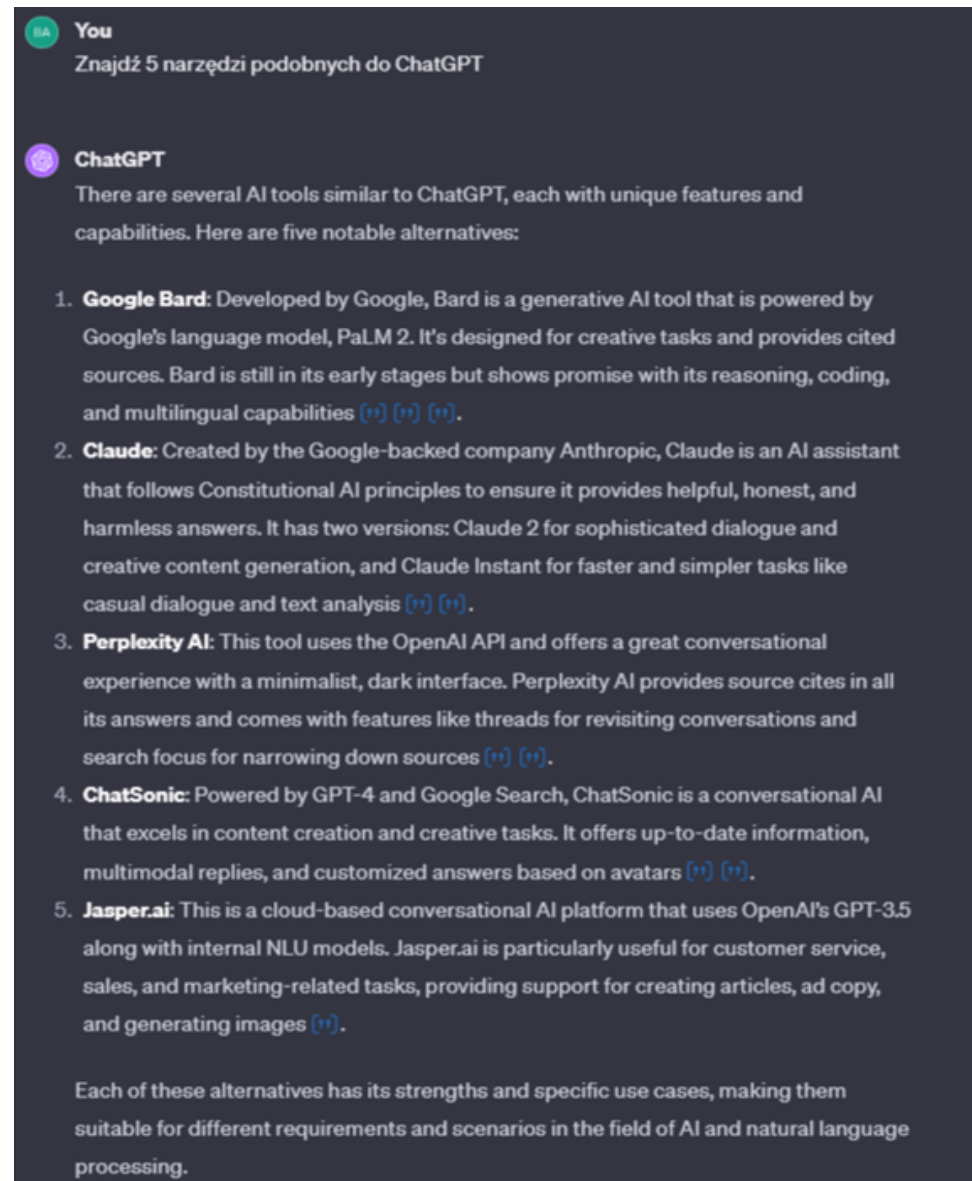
BA You
Znajdź 5 narzędzi podobnych do ChatGPT

ChatGPT
There are several AI tools similar to ChatGPT, each with unique features and capabilities. Here are five notable alternatives:

1. **Google Bard**: Developed by Google, Bard is a generative AI tool that is powered by Google's language model, PaLM 2. It's designed for creative tasks and provides cited sources. Bard is still in its early stages but shows promise with its reasoning, coding, and multilingual capabilities [”] [”] [”].
2. **Claude**: Created by the Google-backed company Anthropic, Claude is an AI assistant that follows Constitutional AI principles to ensure it provides helpful, honest, and harmless answers. It has two versions: Claude 2 for sophisticated dialogue and creative content generation, and Claude Instant for faster and simpler tasks like casual dialogue and text analysis [”] [”].
3. **Perplexity AI**: This tool uses the OpenAI API and offers a great conversational experience with a minimalist, dark interface. Perplexity AI provides source cites in all its answers and comes with features like threads for revisiting conversations and search focus for narrowing down sources [”] [”].
4. **ChatSonic**: Powered by GPT-4 and Google Search, ChatSonic is a conversational AI that excels in content creation and creative tasks. It offers up-to-date information, multimodal replies, and customized answers based on avatars [”] [”].
5. **Jasper.ai**: This is a cloud-based conversational AI platform that uses OpenAI's GPT-3.5 along with internal NLU models. Jasper.ai is particularly useful for customer service, sales, and marketing-related tasks, providing support for creating articles, ad copy, and generating images [”].

Each of these alternatives has its strengths and specific use cases, making them suitable for different requirements and scenarios in the field of AI and natural language processing.